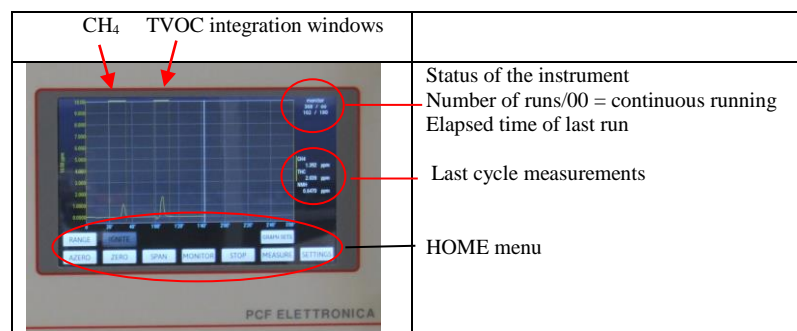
| $CH_4$ TVOC integration windows | |
|---|---|
| RANGE IGNITE GRAPH SETS AZERO ZERO SPAN MONITOR STOP MEASURE SETTING PCF ELETTRONICA | Status of the instrument Number of runs/00 = continuous running Elapsed time of last run Last cycle measurements HOME menu |